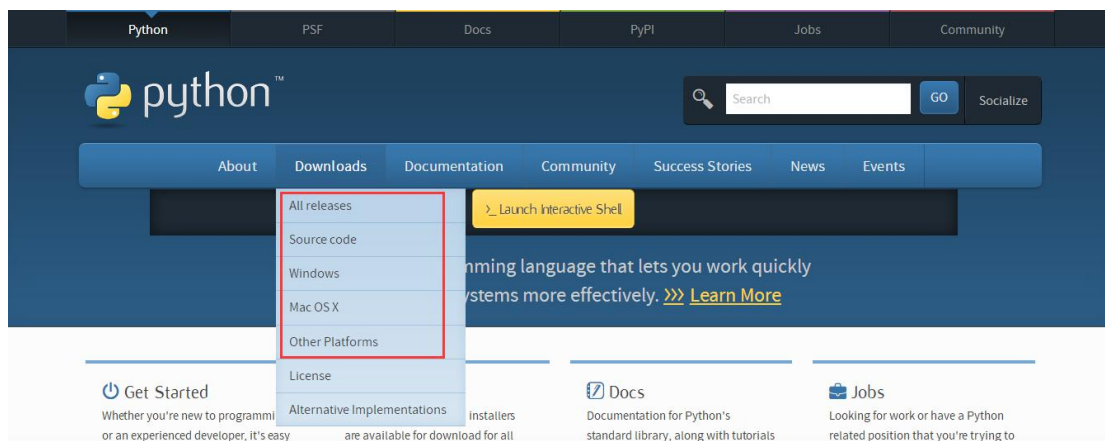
Python PSF Docs PyPI Jobs Community

python™

Search GO Socialize

About Downloads Documentation Community Success Stories News Events

All releases
Source code
Windows
Mac OS X
Other Platforms
License
Alternative Implementations

>_ Launch Interactive Shell

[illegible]mming language that lets you work quickly
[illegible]ystems more effectively. >>> Learn More

Get Started
Whether you're new to programmi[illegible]
or an experienced developer, it's easy

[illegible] installers
are available for download for all

Docs
Documentation for Python's
standard library, along with tutorials

Jobs
Looking for work or have a Python
related position that you're trying to